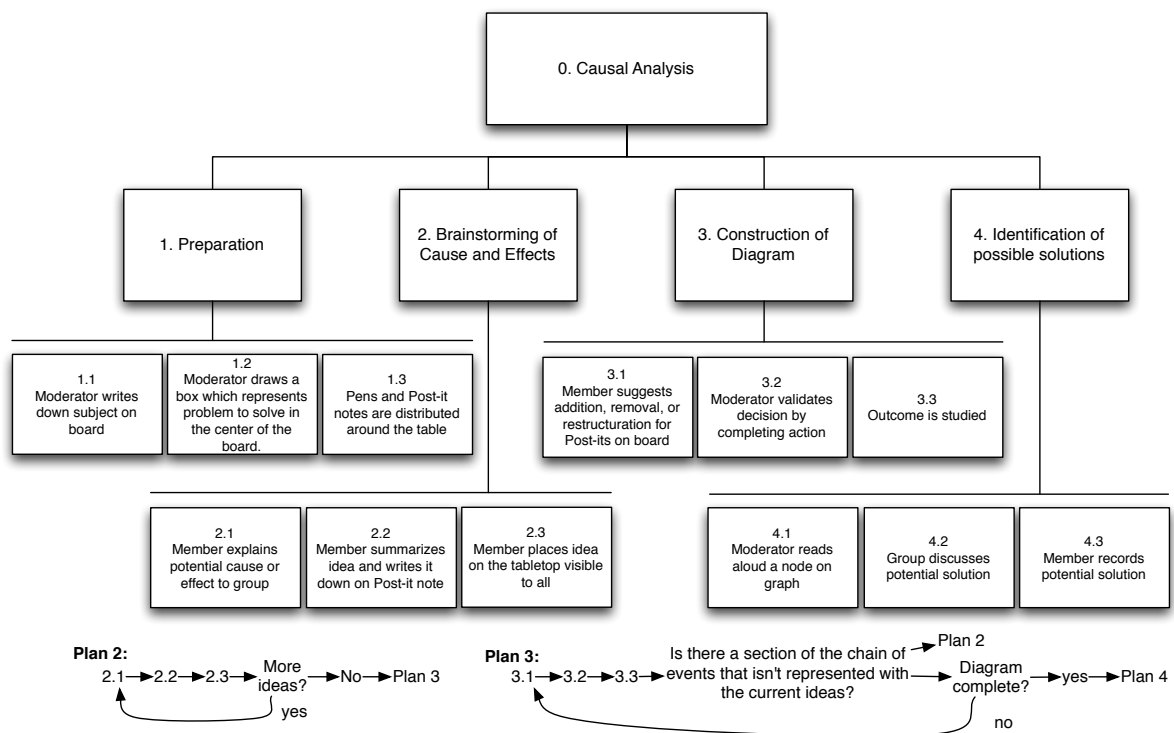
0. Causal Analysis

1. Preparation

2. Brainstorming of Cause and Effects

3. Construction of Diagram

4. Identification of possible solutions

1.1
Moderator writes down subject on board

1.2
Moderator draws a box which represents problem to solve in the center of the board.

1.3
Pens and Post-it notes are distributed around the table

3.1
Member suggests addition, removal, or restructuration for Post-its on board

3.2
Moderator validates decision by completing action

3.3
Outcome is studied

2.1
Member explains potential cause or effect to group

2.2
Member summarizes idea and writes it down on Post-it note

2.3
Member places idea on the tabletop visible to all

4.1
Moderator reads aloud a node on graph

4.2
Group discusses potential solution

4.3
Member records potential solution

Plan 2:
2.1 → 2.2 → 2.3 → More ideas? → No → Plan 3
yes

Plan 3:
3.1 → 3.2 → 3.3 → Is there a section of the chain of events that isn't represented with the current ideas? → Plan 2
Diagram complete? → yes → Plan 4
no